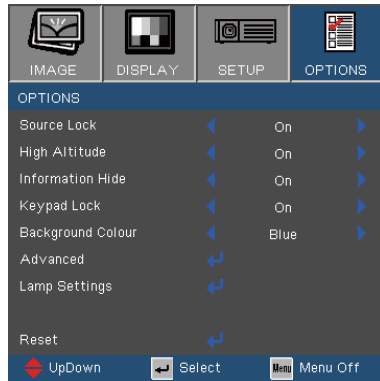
IMAGE DISPLAY SETUP OPTIONS

OPTIONS

| | |
|---|---|
| Source Lock | On |
| High Altitude | On |
| Information Hide | On |
| Keypad Lock | On |
| Background Colour | Blue |
| Advanced | |
| Lamp Settings | |
| Reset | |

UpDown Select Menu Menu Off